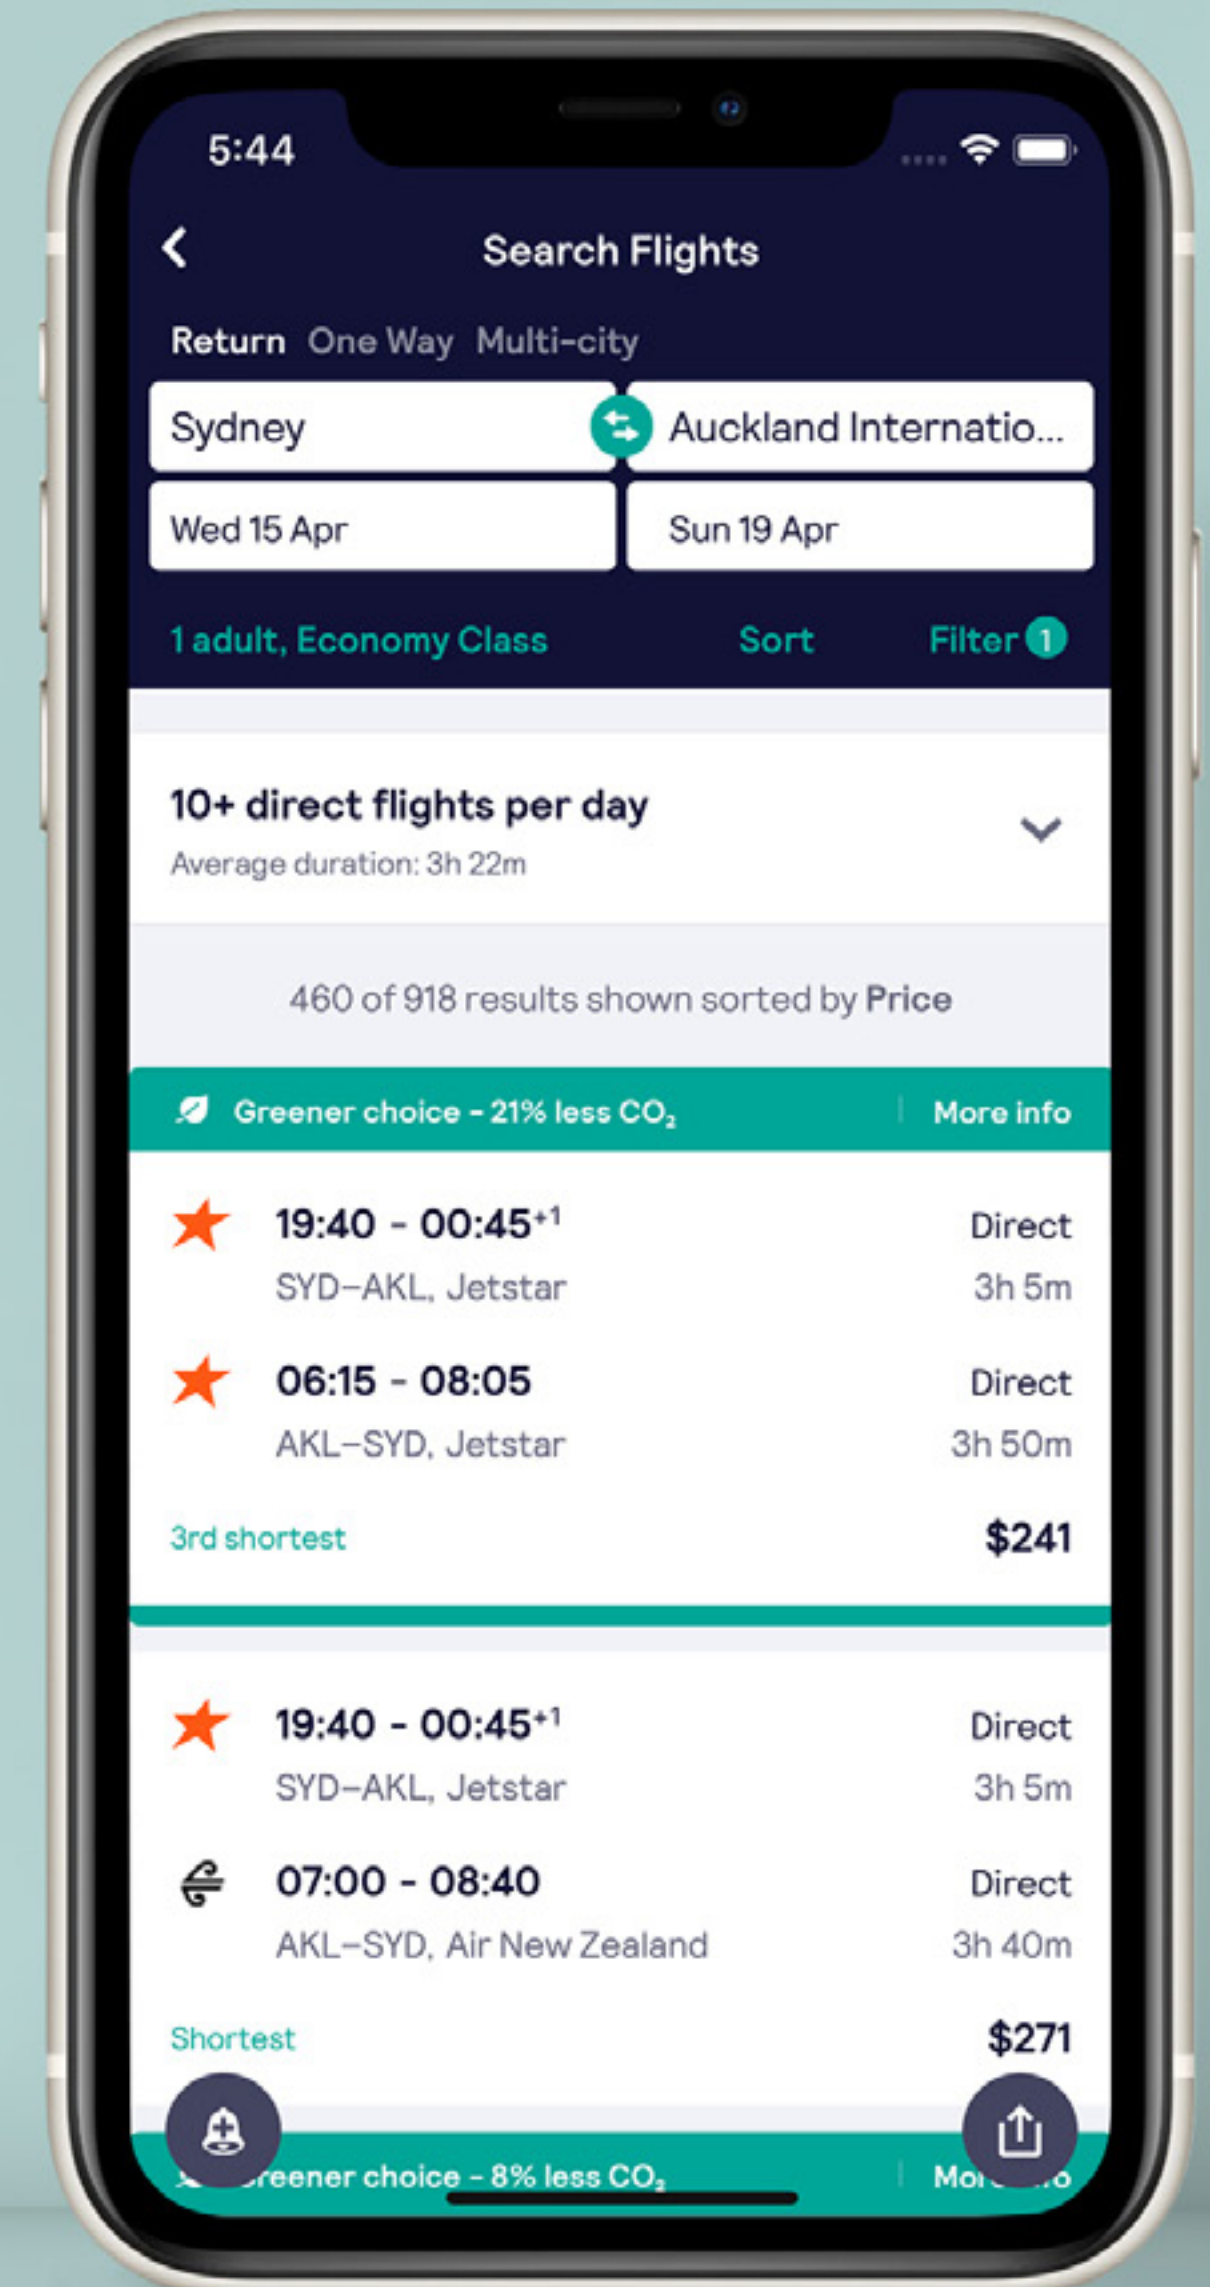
5:44

Search Flights

Return One Way Multi-city

Sydney

Auckland Internatio...

Wed 15 Apr

Sun 19 Apr

1 adult, Economy Class Sort Filter 1

10+ direct flights per day

Average duration: 3h 22m

460 of 918 results shown sorted by Price

Greener choice - 21% less $CO_2$ More info

19:40 - 00:45$^{+1}$ Direct

SYD–AKL, Jetstar 3h 5m

06:15 - 08:05 Direct

AKL–SYD, Jetstar 3h 50m

3rd shortest $241

19:40 - 00:45$^{+1}$ Direct

SYD–AKL, Jetstar 3h 5m

07:00 - 08:40 Direct

AKL–SYD, Air New Zealand 3h 40m

Shortest $271

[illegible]reener choice - 8% less $CO_2$ Mo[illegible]